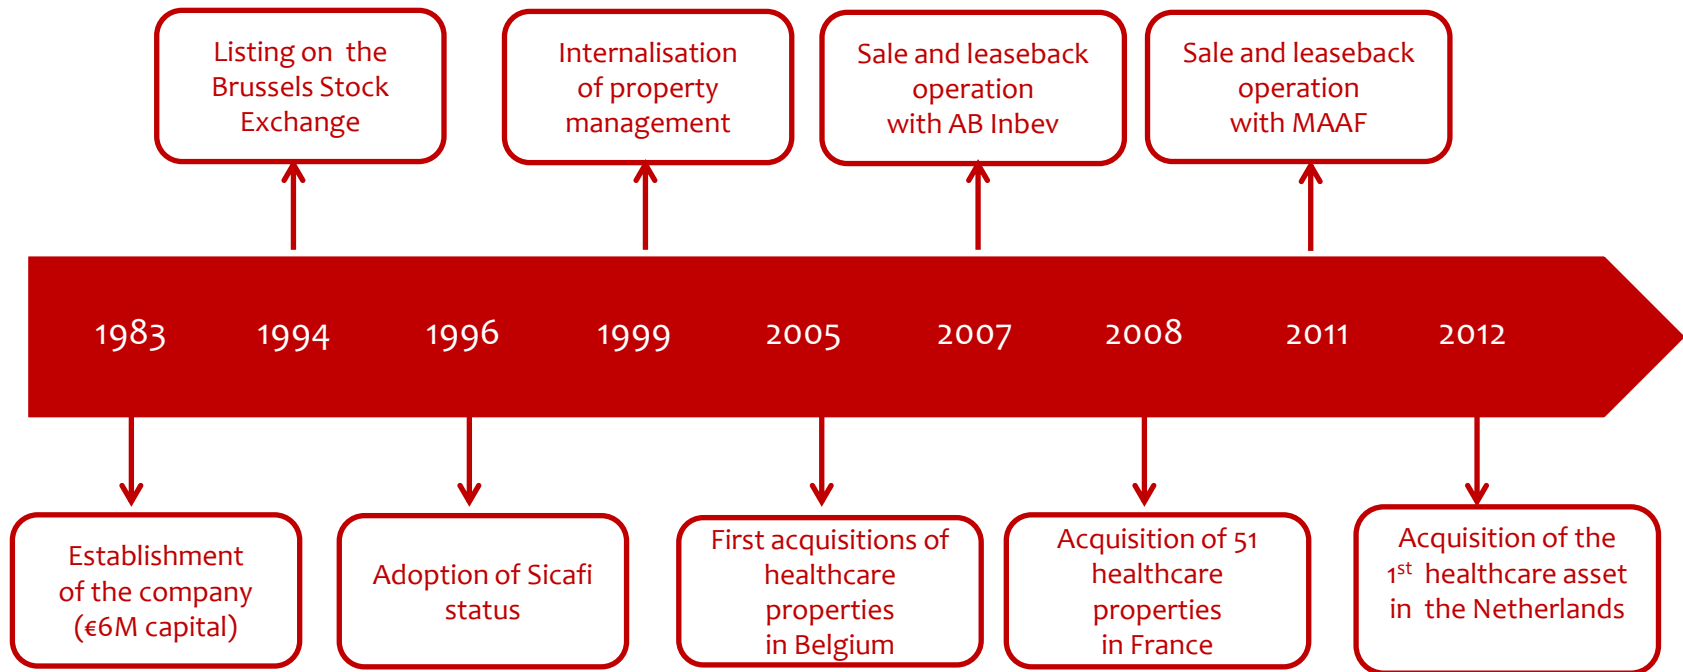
Listing on the Brussels Stock Exchange

Internalisation of property management

Sale and leaseback operation with AB Inbev

Sale and leaseback operation with MAAF

1983

1994

1996

1999

2005

2007

2008

2011

2012

Establishment of the company (€6M capital)

Adoption of Sicafi status

First acquisitions of healthcare properties in Belgium

Acquisition of 51 healthcare properties in France

Acquisition of the $1^{st}$ healthcare asset in the Netherlands